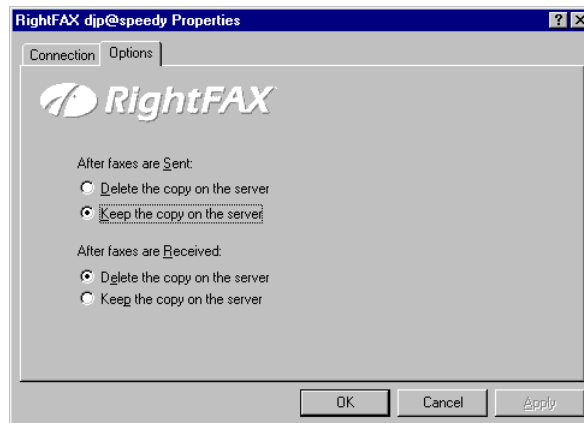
RightFAX dip@speedy Properties

?

X

Connection

Options

RightFAX

After faxes are Sent:

Delete the copy on the server

Keep the copy on the server

After faxes are Received:

Delete the copy on the server

Keep the copy on the server

OK

Cancel

Apply